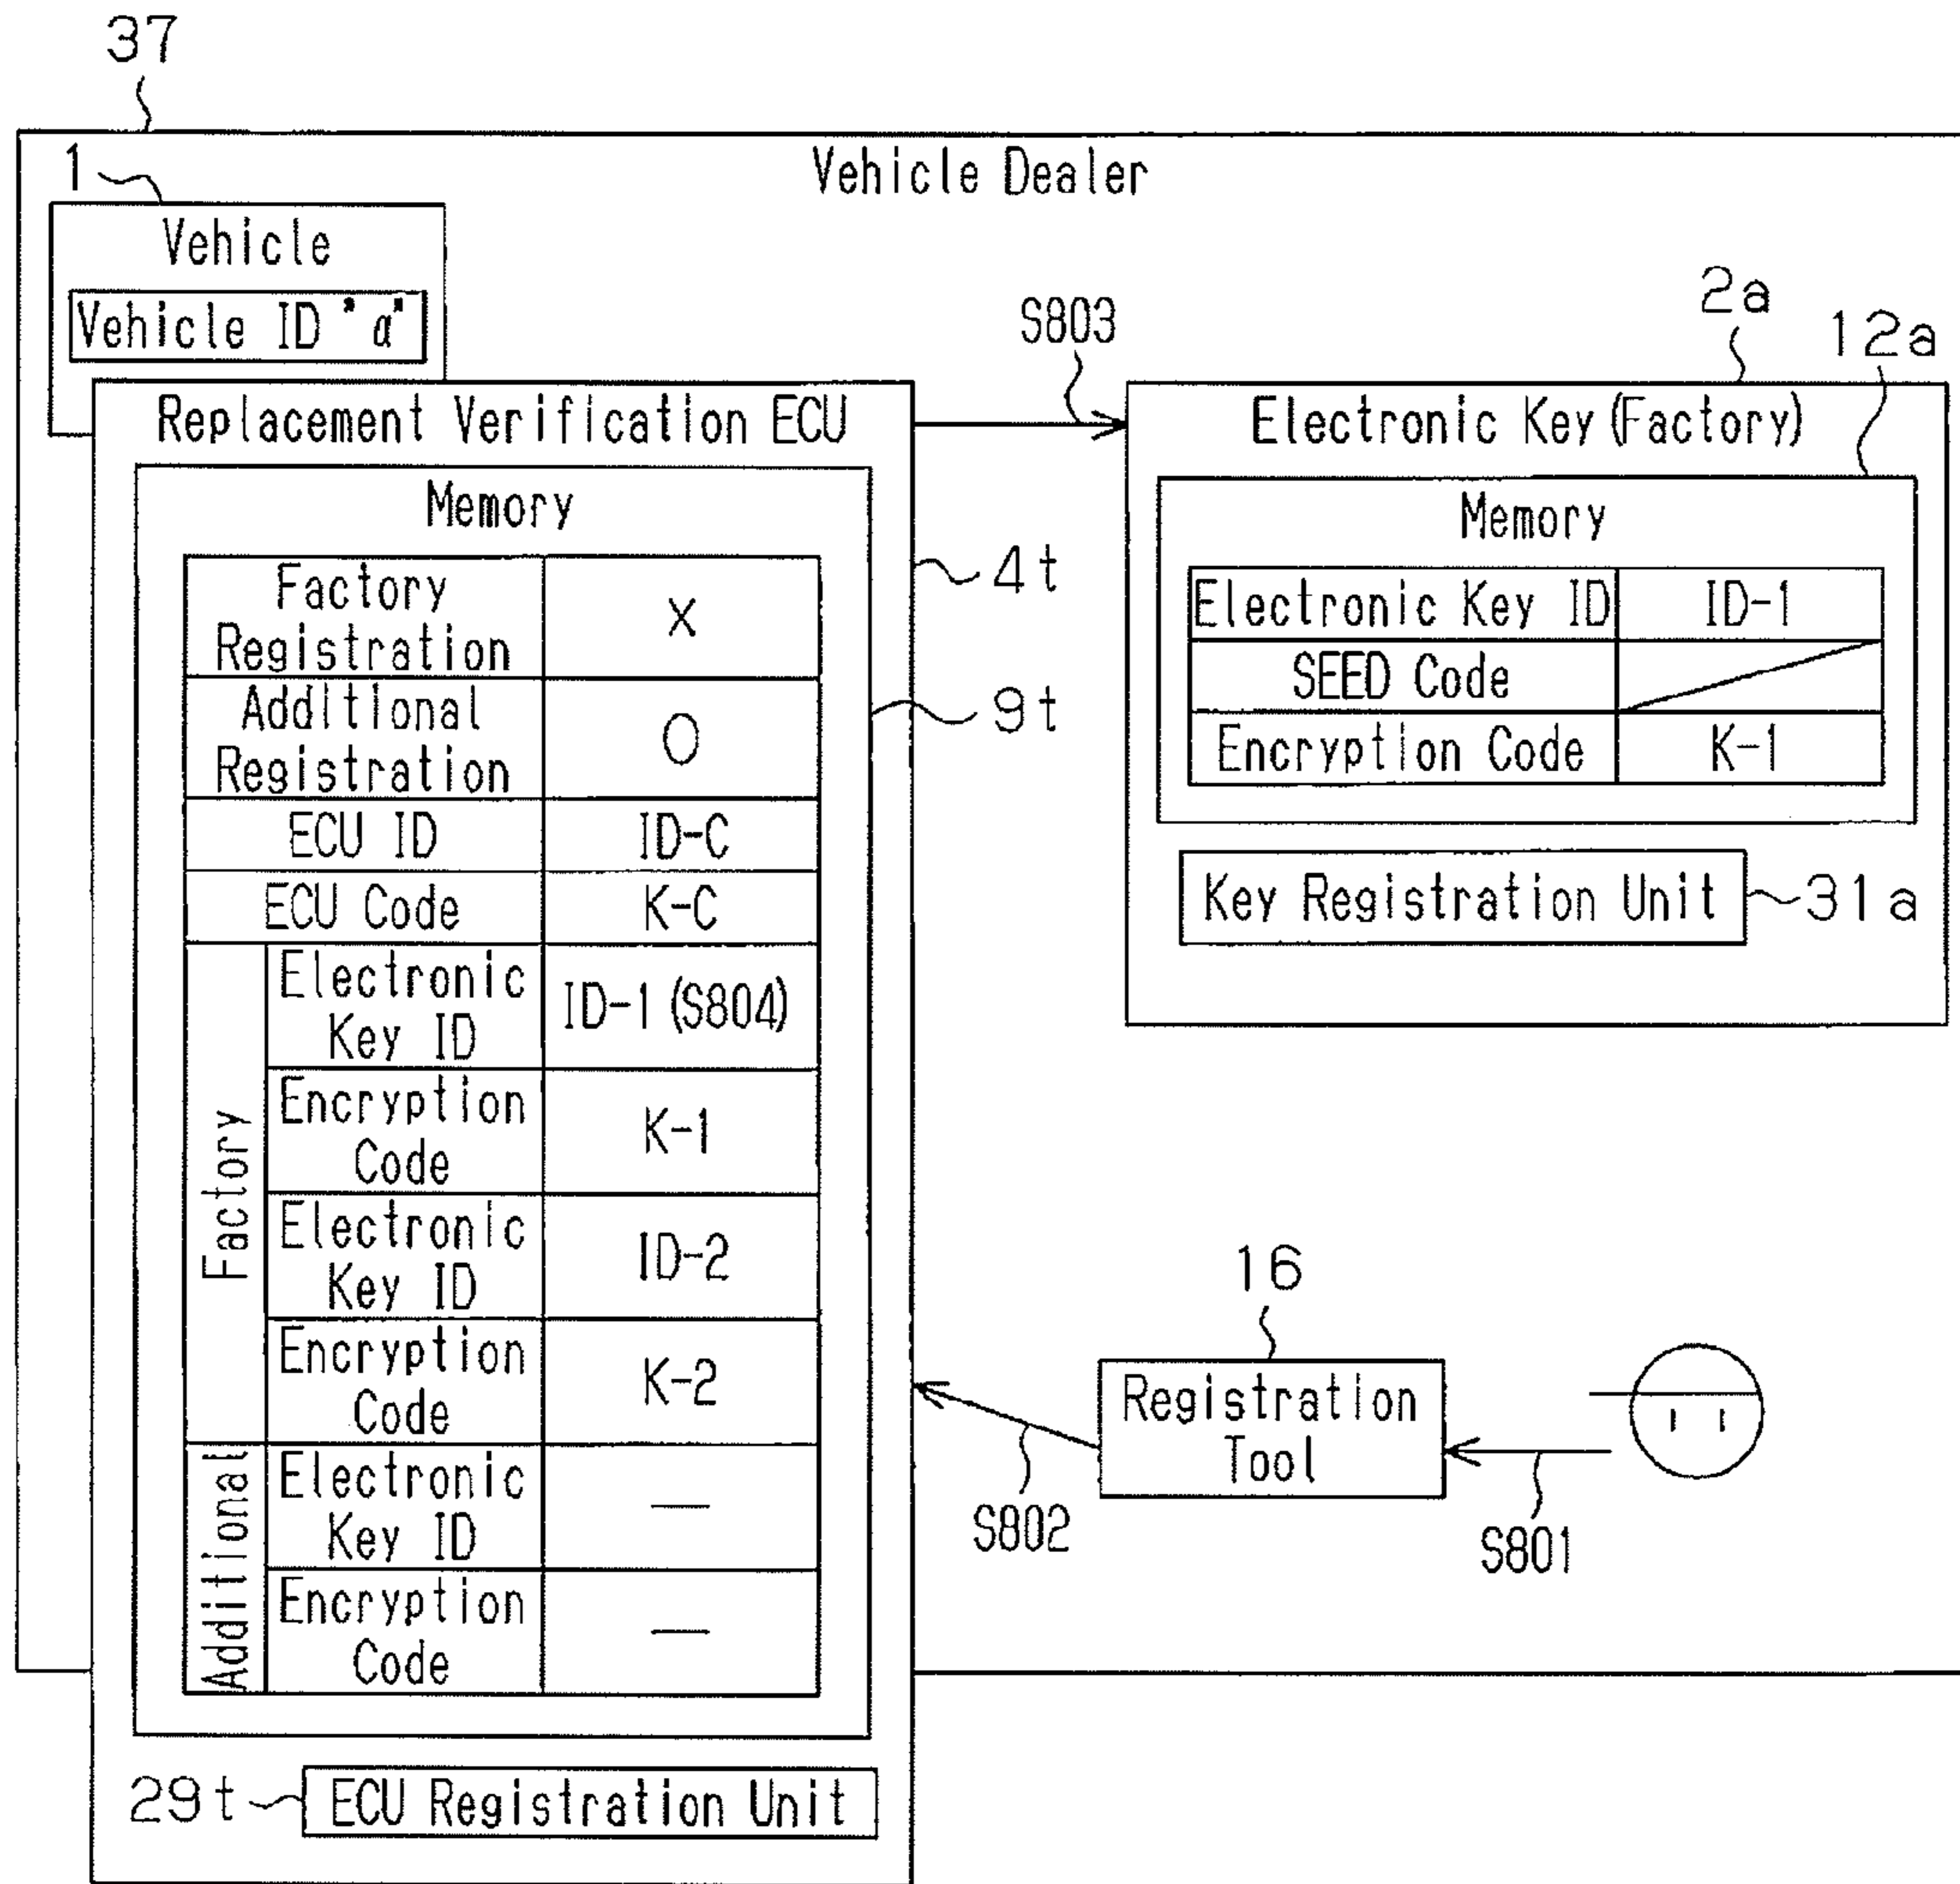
37

Vehicle Dealer

1

Vehicle

Vehicle ID "a"

Replacement Verification ECU

Memory

4t

9t

| Factory Registration | | X |
|---|---|---|
| Additional Registration | | O |
| ECU ID | | ID-C |
| ECU Code | | K-C |
| Factory | Electronic Key ID | ID-1 (S804) |
| | Encryption Code | K-1 |
| | Electronic Key ID | ID-2 |
| | Encryption Code | K-2 |
| Additional | Electronic Key ID | — |
| | Encryption Code | — |

29t

ECU Registration Unit

S803

2a

12a

Electronic Key (Factory)

Memory

| Electronic Key ID | ID-1 |
|---|---|
| SEED Code | |
| Encryption Code | K-1 |

Key Registration Unit

31a

16

Registration Tool

S802

S801